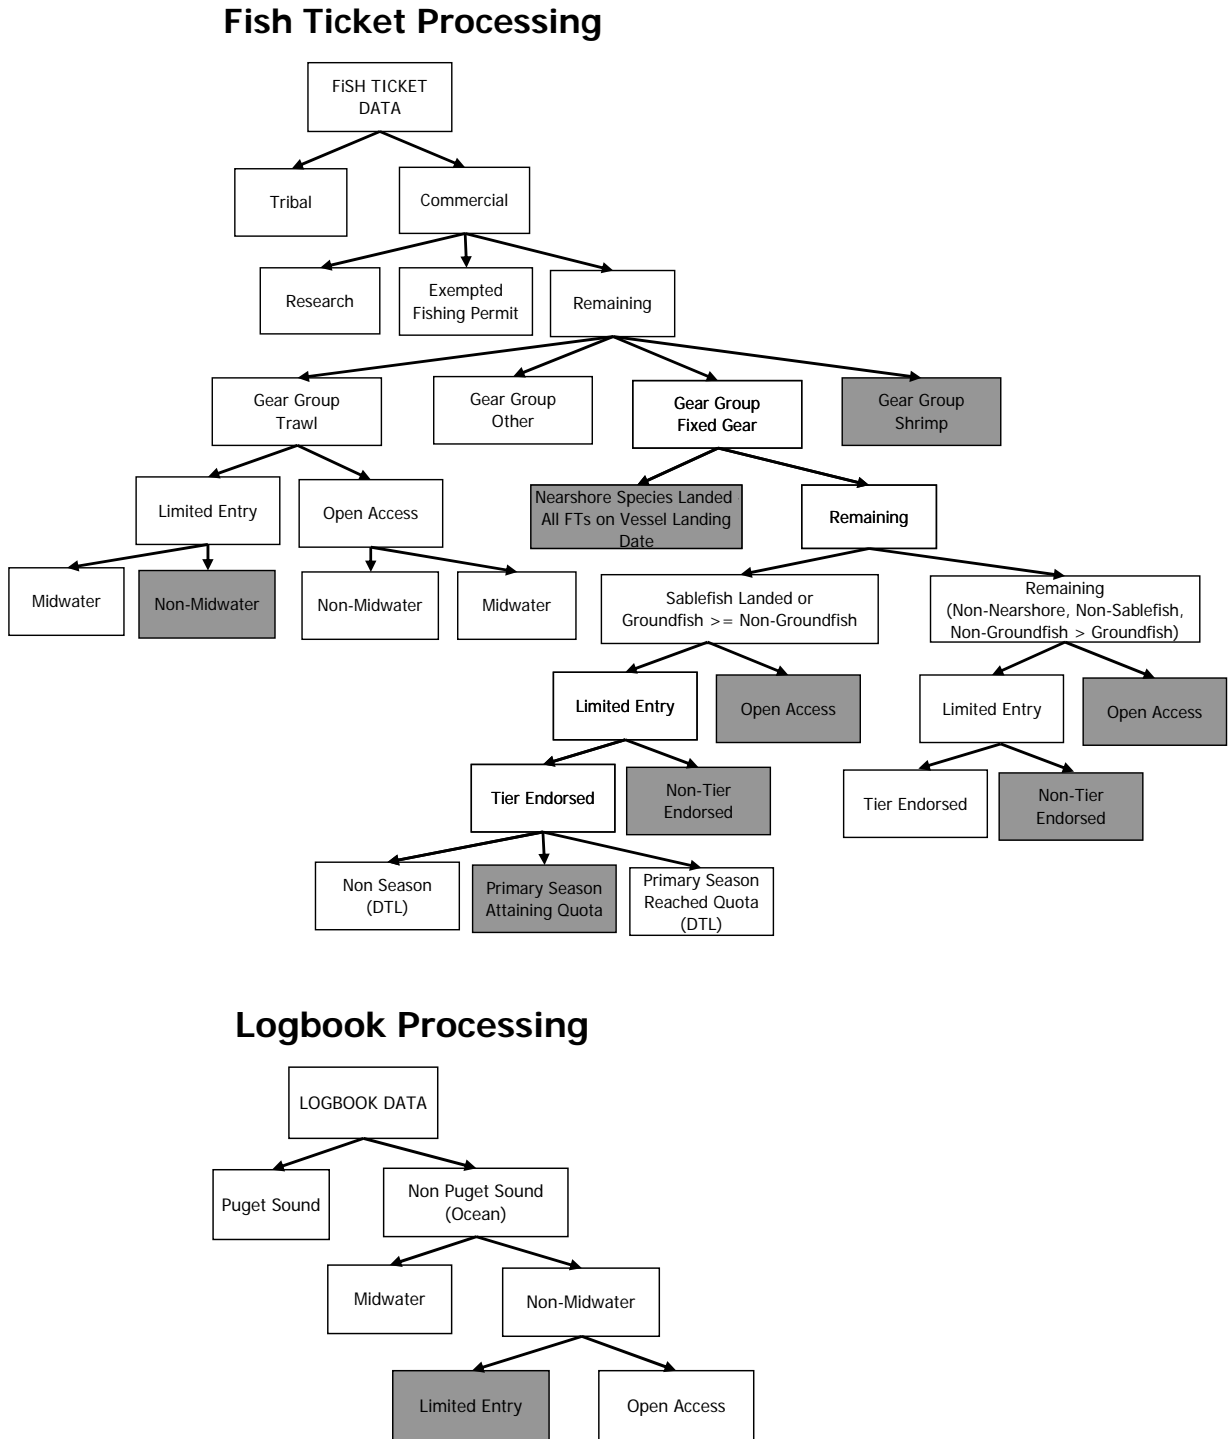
Fish Ticket Processing

FiSH TICKET DATA

Tribal

Commercial

Research

Exempted Fishing Permit

Remaining

Gear Group Trawl

Gear Group Other

Gear Group Fixed Gear

Gear Group Shrimp

Limited Entry

Open Access

Nearshore Species Landed All FTs on Vessel Landing Date

Remaining

Midwater

Non-Midwater

Non-Midwater

Midwater

Sablefish Landed or Groundfish >= Non-Groundfish

Remaining (Non-Nearshore, Non-Sablefish, Non-Groundfish > Groundfish)

Limited Entry

Open Access

Limited Entry

Open Access

Tier Endorsed

Non-Tier Endorsed

Tier Endorsed

Non-Tier Endorsed

Non Season (DTL)

Primary Season Attaining Quota

Primary Season Reached Quota (DTL)

Logbook Processing

LOGBOOK DATA

Puget Sound

Non Puget Sound (Ocean)

Midwater

Non-Midwater

Limited Entry

Open Access